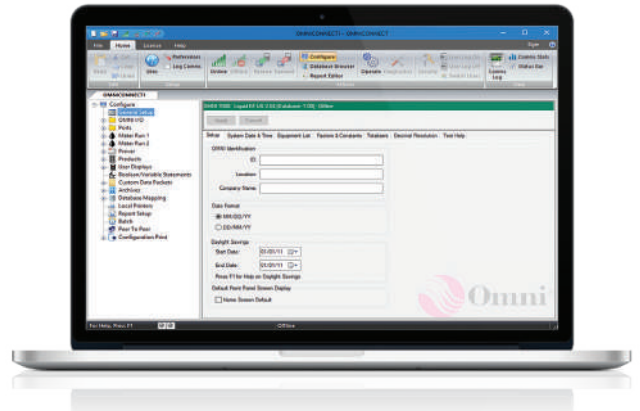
OMNICONNECT - OMNICONNECT

File Home License Help

Sites Preferences Log Comms Online Offline Receive Transmit Configure Datatest Browser Report Editor Operate Comms Log Comms Stats Status Bar

OMNICONNECT

Configure
General Setup
OMNI I/O
Ports
Meter Run 1
Meter Run 2
Prover
Products
User Displays
Boolean/Variable Statements
Custom Data Packets
Archives
Database Mapping
Local Printers
Report Setup
Batch
Peer To Peer
Configuration Print

OMNI 7000 Liquid 27.74 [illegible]

Apply Cancel

Setup System Date & Time Equipment List Factors & Constants Totalizers Decimal Resolution Tool Help

OMNI Identification
ID:
Location:
Company Name:

Date Format
MM/DD/YY
DD/MM/YY

Daylight Savings
Start Date: 01/01/11
End Date: 01/01/11
Press F1 for Help on Daylight Savings

Default Front Panel Screen Display
Home Screen Default

Omni

For Help, Press F1

Offline